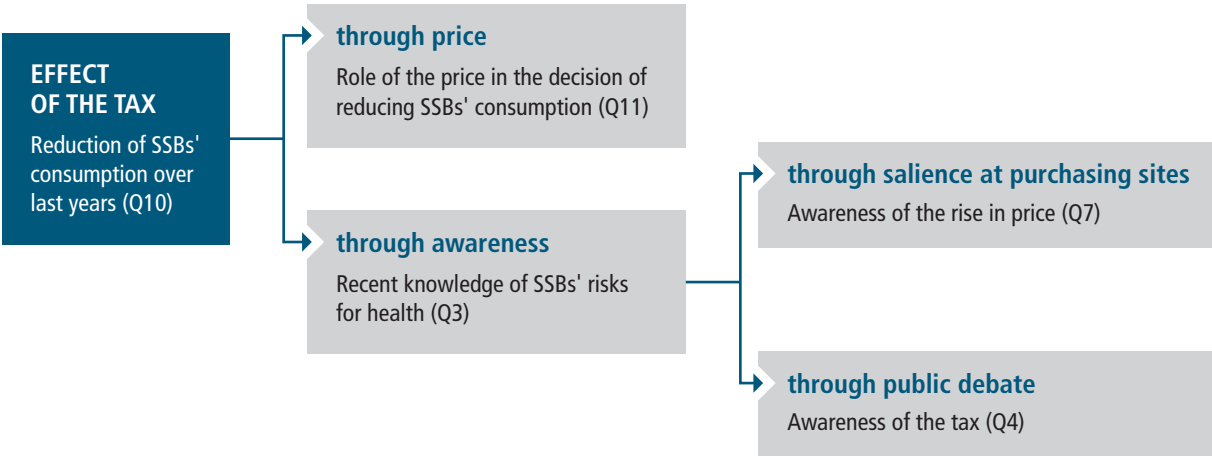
EFFECT OF THE TAX
Reduction of SSBs' consumption over last years (Q10)

through price
Role of the price in the decision of reducing SSBs' consumption (Q11)

through awareness
Recent knowledge of SSBs' risks for health (Q3)

through salience at purchasing sites
Awareness of the rise in price (Q7)

through public debate
Awareness of the tax (Q4)